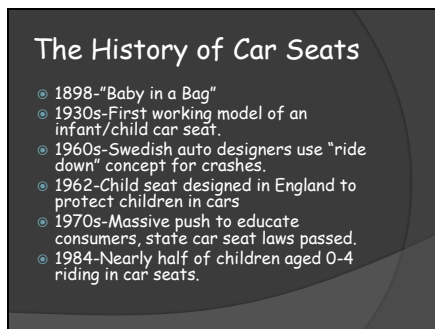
The History of Car Seats

1898-"Baby in a Bag"

1930s-First working model of an infant/child car seat.

1960s-Swedish auto designers use "ride down" concept for crashes.

1962-Child seat designed in England to protect children in cars

1970s-Massive push to educate consumers, state car seat laws passed.

1984-Nearly half of children aged 0-4 riding in car seats.